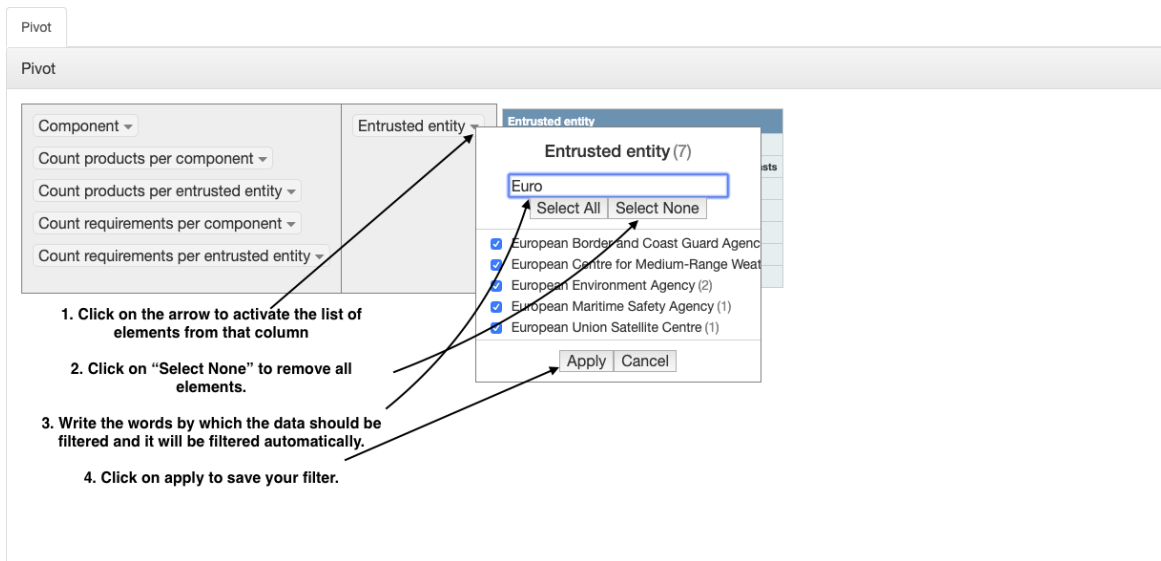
Pivot

Pivot

Component ▾
Count products per component ▾
Count products per entrusted entity ▾
Count requirements per component ▾
Count requirements per entrusted entity ▾

Entrusted entity ▾

Entrusted entity

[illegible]sts

Entrusted entity (7)

Euro

Select All | Select None

European Border and Coast Guard Agenc
European Centre for Medium-Range Weat
European Environment Agency (2)
European Maritime Safety Agency (1)
European Union Satellite Centre (1)

Apply | Cancel

1. Click on the arrow to activate the list of elements from that column

2. Click on "Select None" to remove all elements.

3. Write the words by which the data should be filtered and it will be filtered automatically.

4. Click on apply to save your filter.